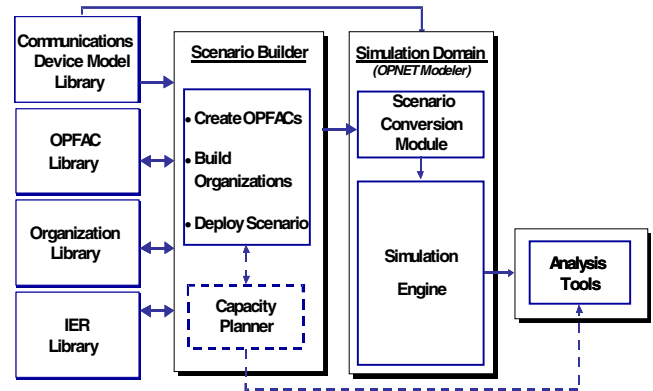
Communications Device Model Library

OPFAC Library

Organization Library

IER Library

Scenario Builder

• Create OPFACs
• Build Organizations
• Deploy Scenario

Capacity Planner

Simulation Domain
(OPNET Modeler)

Scenario Conversion Module

Simulation Engine

Analysis Tools